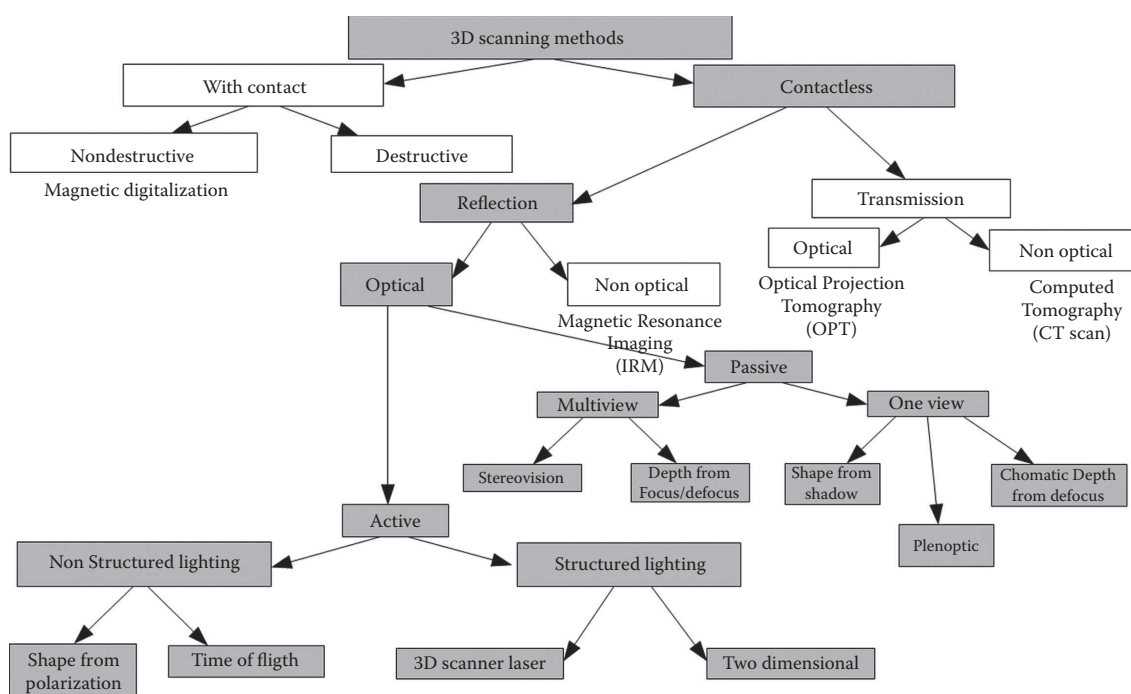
3D scanning methods

With contact

Contactless

Nondestructive

Magnetic digitalization

Destructive

Reflection

Transmission

Optical

Optical Projection Tomography (OPT)

Non optical

Computed Tomography (CT scan)

Optical

Non optical

Magnetic Resonance Imaging (IRM)

Passive

Multiview

One view

Stereovision

Depth from Focus/defocus

Shape from shadow

Chomatic Depth from defocus

Plenoptic

Active

Non Structured lighting

Structured lighting

Shape from polarization

Time of fligth

3D scanner laser

Two dimensional